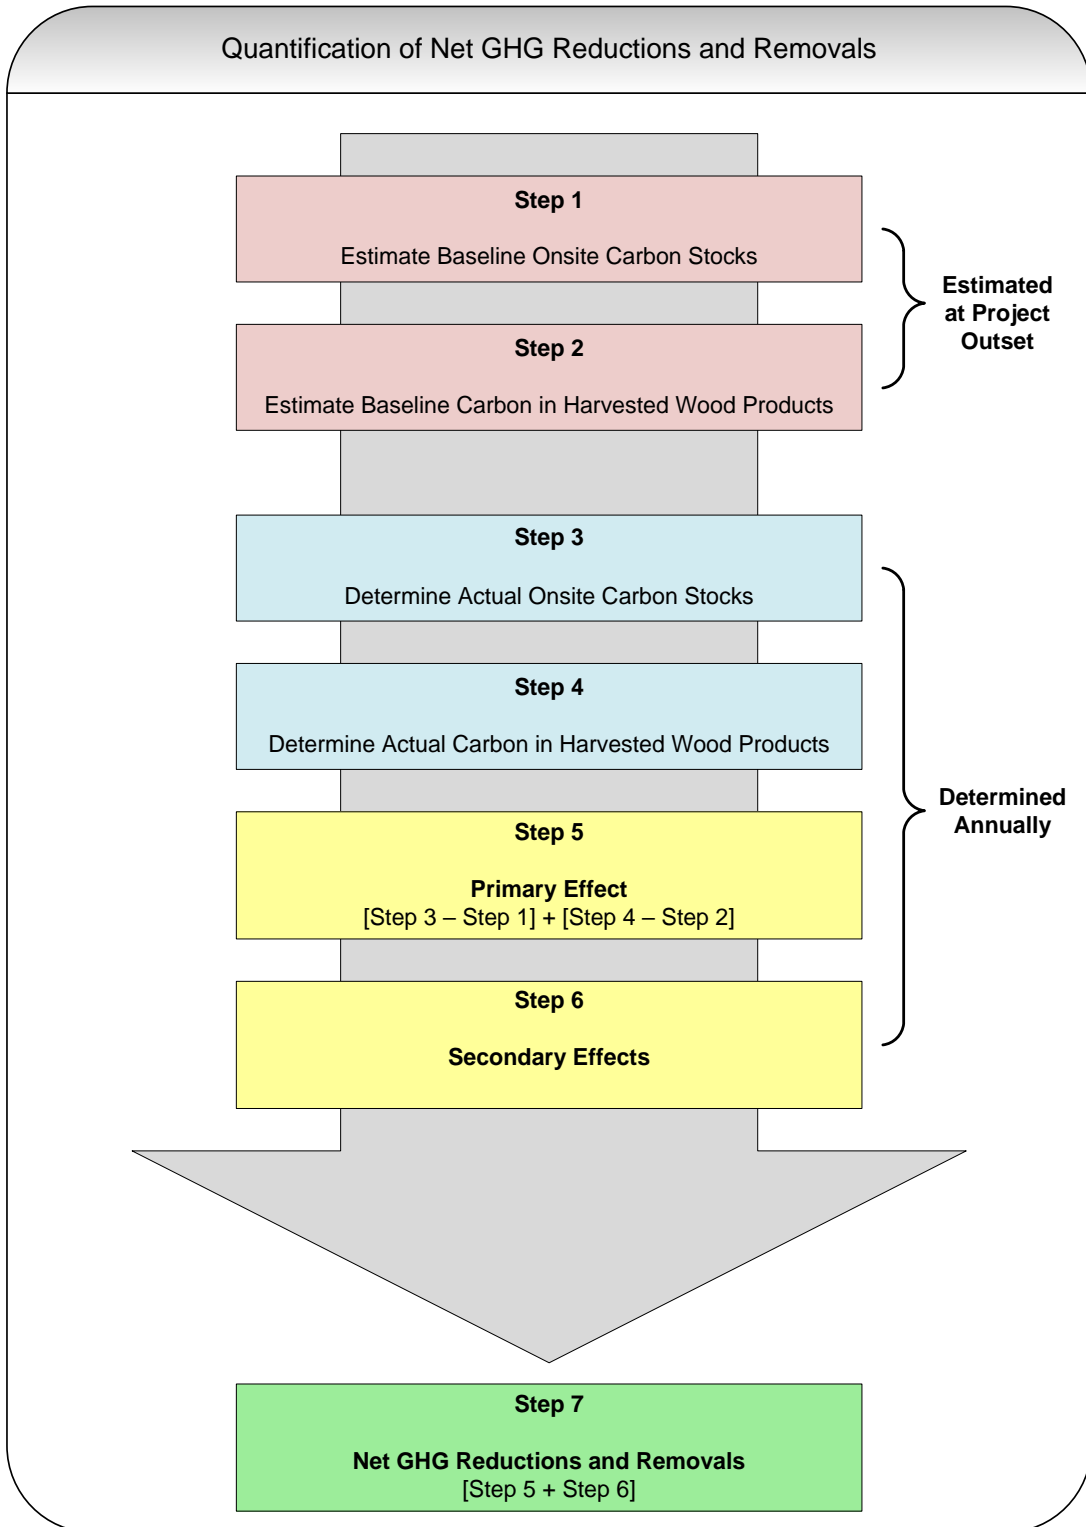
Quantification of Net GHG Reductions and Removals

Step 1

Estimate Baseline Onsite Carbon Stocks

Step 2

Estimate Baseline Carbon in Harvested Wood Products

Estimated at Project Outset

Step 3

Determine Actual Onsite Carbon Stocks

Step 4

Determine Actual Carbon in Harvested Wood Products

Step 5

Primary Effect
[Step 3 – Step 1] + [Step 4 – Step 2]

Step 6

Secondary Effects

Determined Annually

Step 7

Net GHG Reductions and Removals
[Step 5 + Step 6]